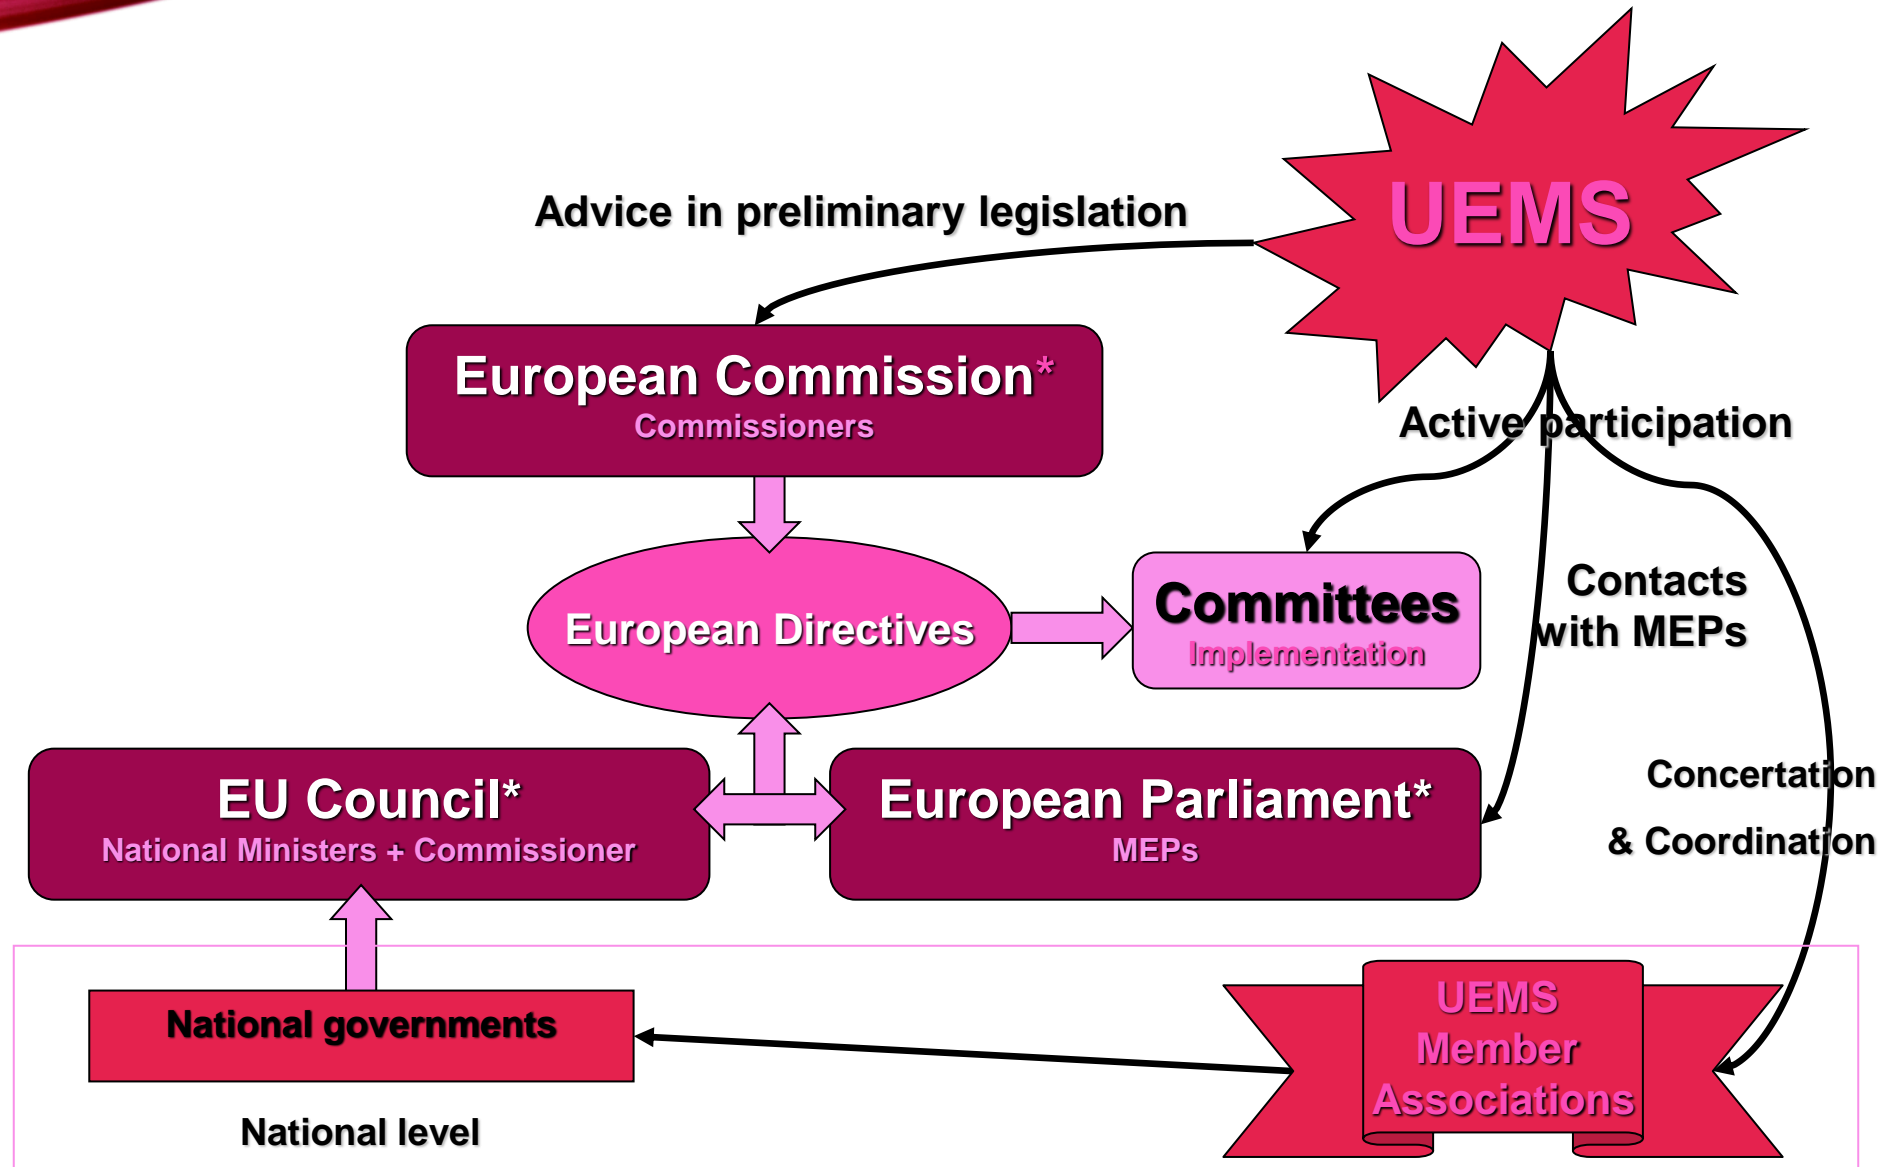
UEMS

Advice in preliminary legislation

European Commission*
Commissioners

Active participation

European Directives

Committees
Implementation

Contacts with MEPs

EU Council*
National Ministers + Commissioner

European Parliament*
MEPs

Concertation

& Coordination

National governments

UEMS Member Associations

National level